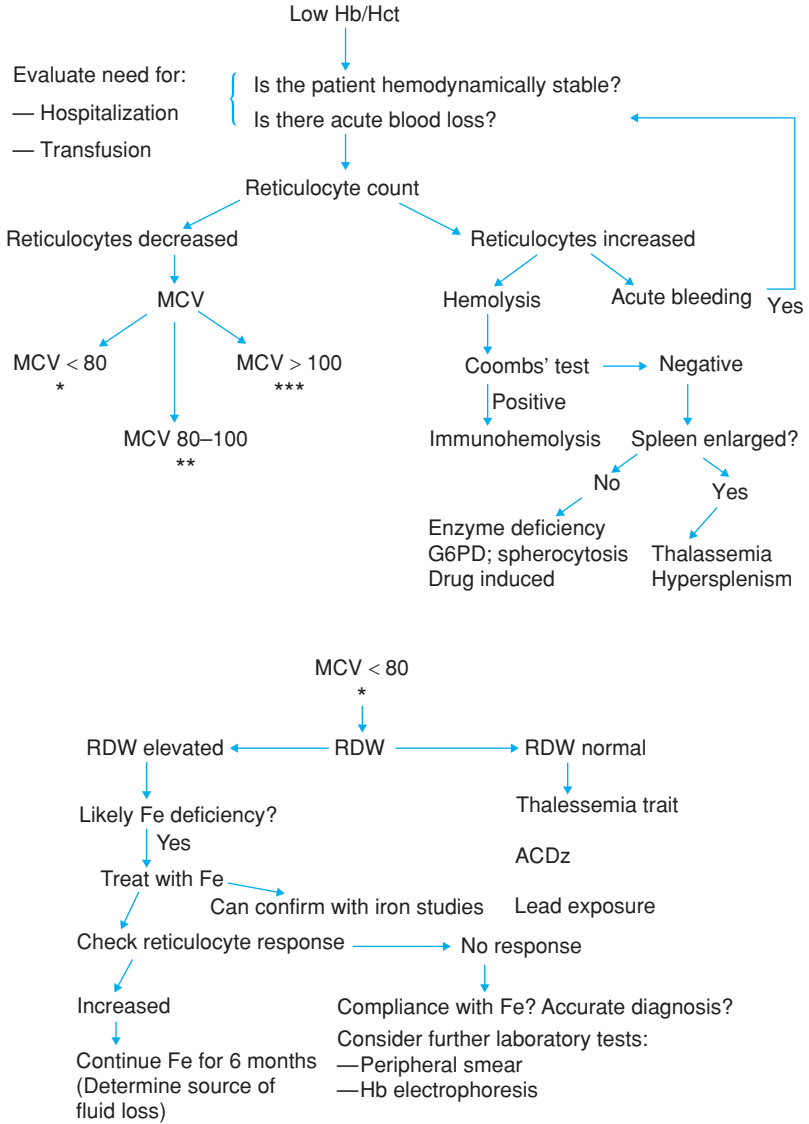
Low Hb/Hct

Evaluate need for:
— Hospitalization
— Transfusion

Is the patient hemodynamically stable?
Is there acute blood loss?

Reticulocyte count

Reticulocytes decreased

MCV

MCV < 80
*

MCV 80–100
**

MCV > 100
***

Reticulocytes increased

Hemolysis

Acute bleeding

Yes

Coombs' test

Negative

Positive

Immunohemolysis

Spleen enlarged?

No

Yes

Enzyme deficiency
G6PD; spherocytosis
Drug induced

Thalassemia
Hypersplenism

MCV < 80
*

RDW elevated

RDW

RDW normal

Likely Fe deficiency?

Yes

Treat with Fe

Can confirm with iron studies

Check reticulocyte response

Increased

Continue Fe for 6 months
(Determine source of fluid loss)

Thalessemia trait

ACDz

Lead exposure

No response

Compliance with Fe? Accurate diagnosis?
Consider further laboratory tests:
—Peripheral smear
—Hb electrophoresis